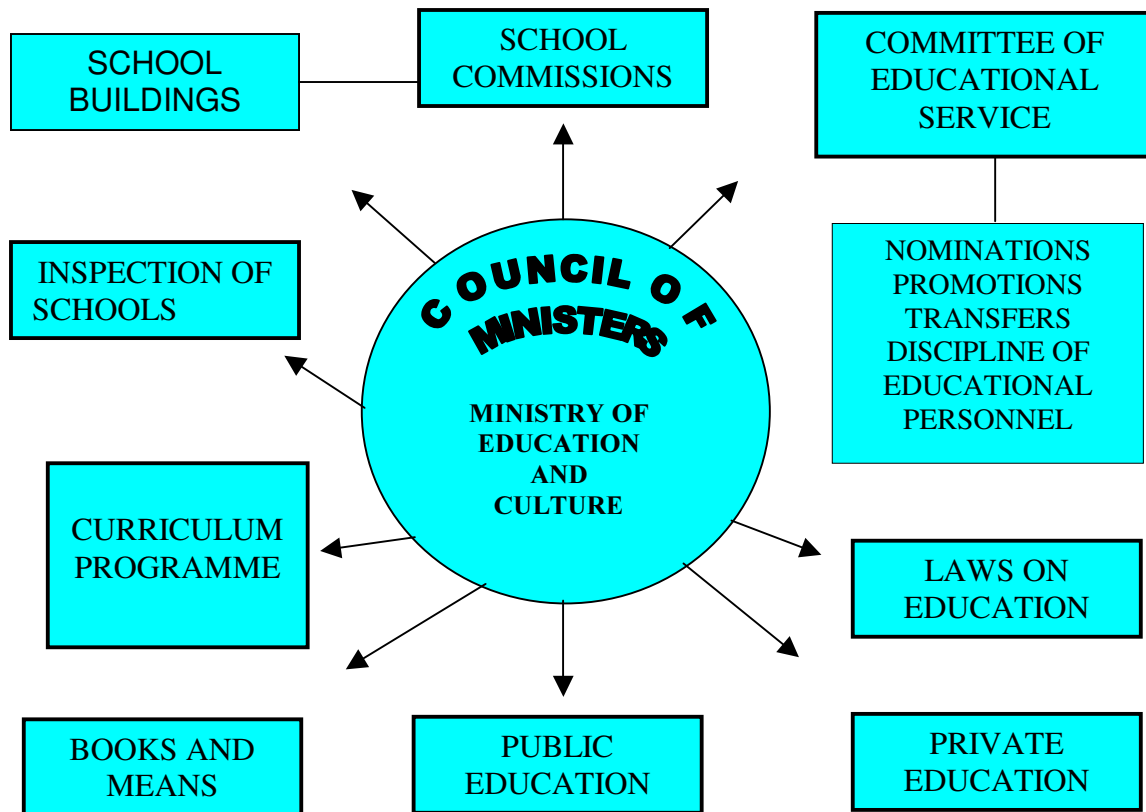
SCHOOL BUILDINGS

SCHOOL COMMISSIONS

COMMITTEE OF EDUCATIONAL SERVICE

NOMINATIONS PROMOTIONS TRANSFERS DISCIPLINE OF EDUCATIONAL PERSONNEL

INSPECTION OF SCHOOLS

COUNCIL OF MINISTERS

MINISTRY OF EDUCATION AND CULTURE

CURRICULUM PROGRAMME

LAWS ON EDUCATION

BOOKS AND MEANS

PUBLIC EDUCATION

PRIVATE EDUCATION